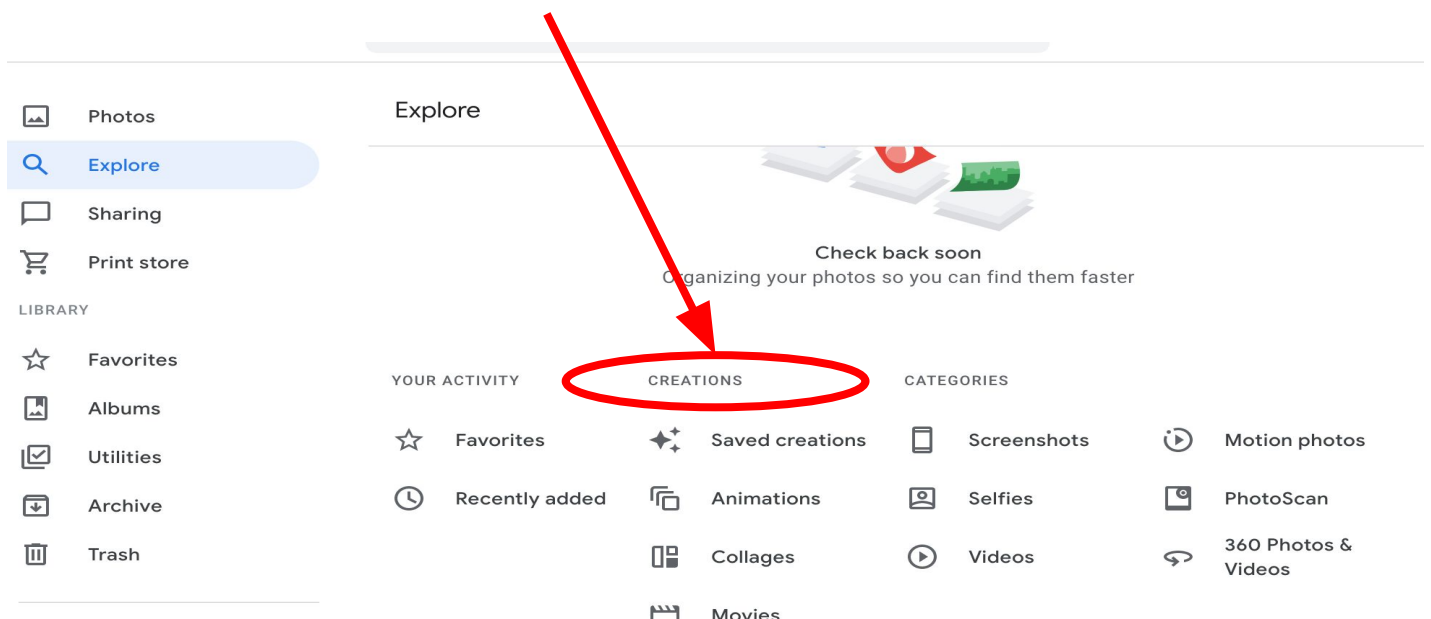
Photos
Explore
Sharing
Print store
LIBRARY
Favorites
Albums
Utilities
Archive
Trash

Explore

Check back soon
Organizing your photos so you can find them faster

YOUR ACTIVITY
Favorites
Recently added

CREATIONS
Saved creations
Animations
Collages
Movies

CATEGORIES
Screenshots
Selfies
Videos

Motion photos
PhotoScan
360 Photos & Videos